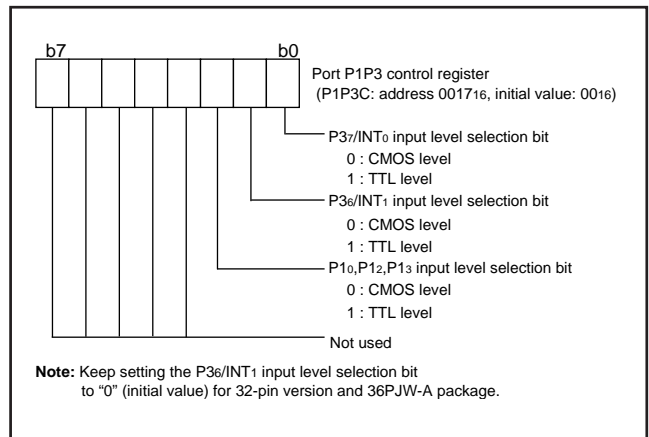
b7

b0

Port P1P3 control register
(P1P3C: address $0017_{16}$, initial value: $00_{16}$)

$P3_7/INT_0$ input level selection bit
0 : CMOS level
1 : TTL level

$P3_6/INT_1$ input level selection bit
0 : CMOS level
1 : TTL level

$P1_0, P1_2, P1_3$ input level selection bit
0 : CMOS level
1 : TTL level

Not used

**Note:** Keep setting the $P3_6/INT_1$ input level selection bit to "0" (initial value) for 32-pin version and 36PJW-A package.